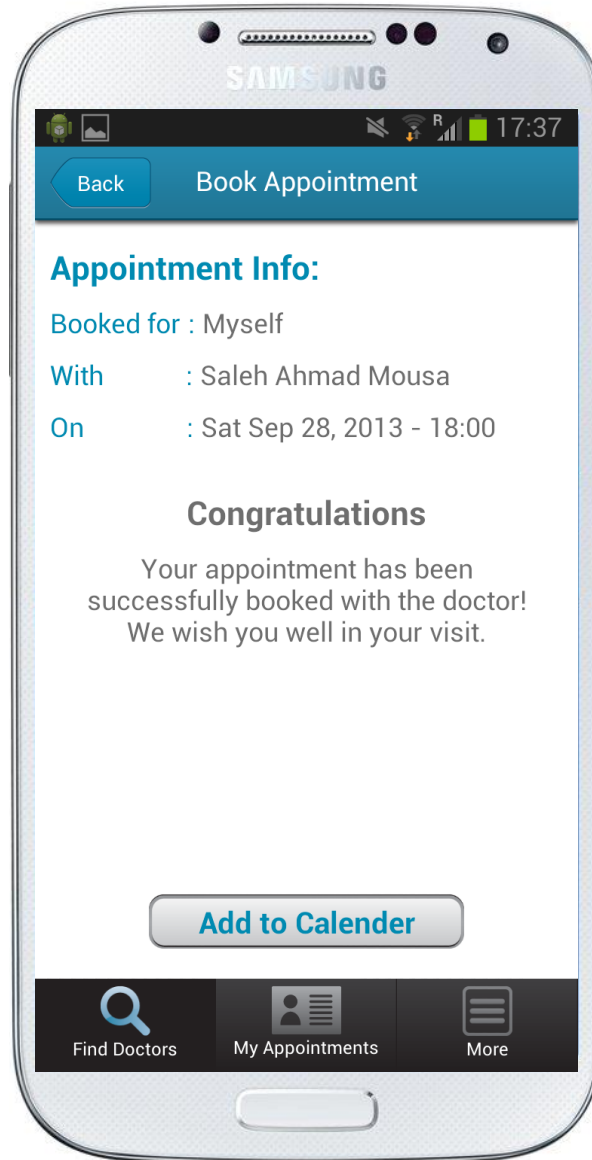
SAMSUNG

17:37

Back

Book Appointment

Appointment Info:

Booked for : Myself

With : Saleh Ahmad Mousa

On : Sat Sep 28, 2013 - 18:00

Congratulations

Your appointment has been successfully booked with the doctor! We wish you well in your visit.

Add to Calender

Find Doctors

My Appointments

More